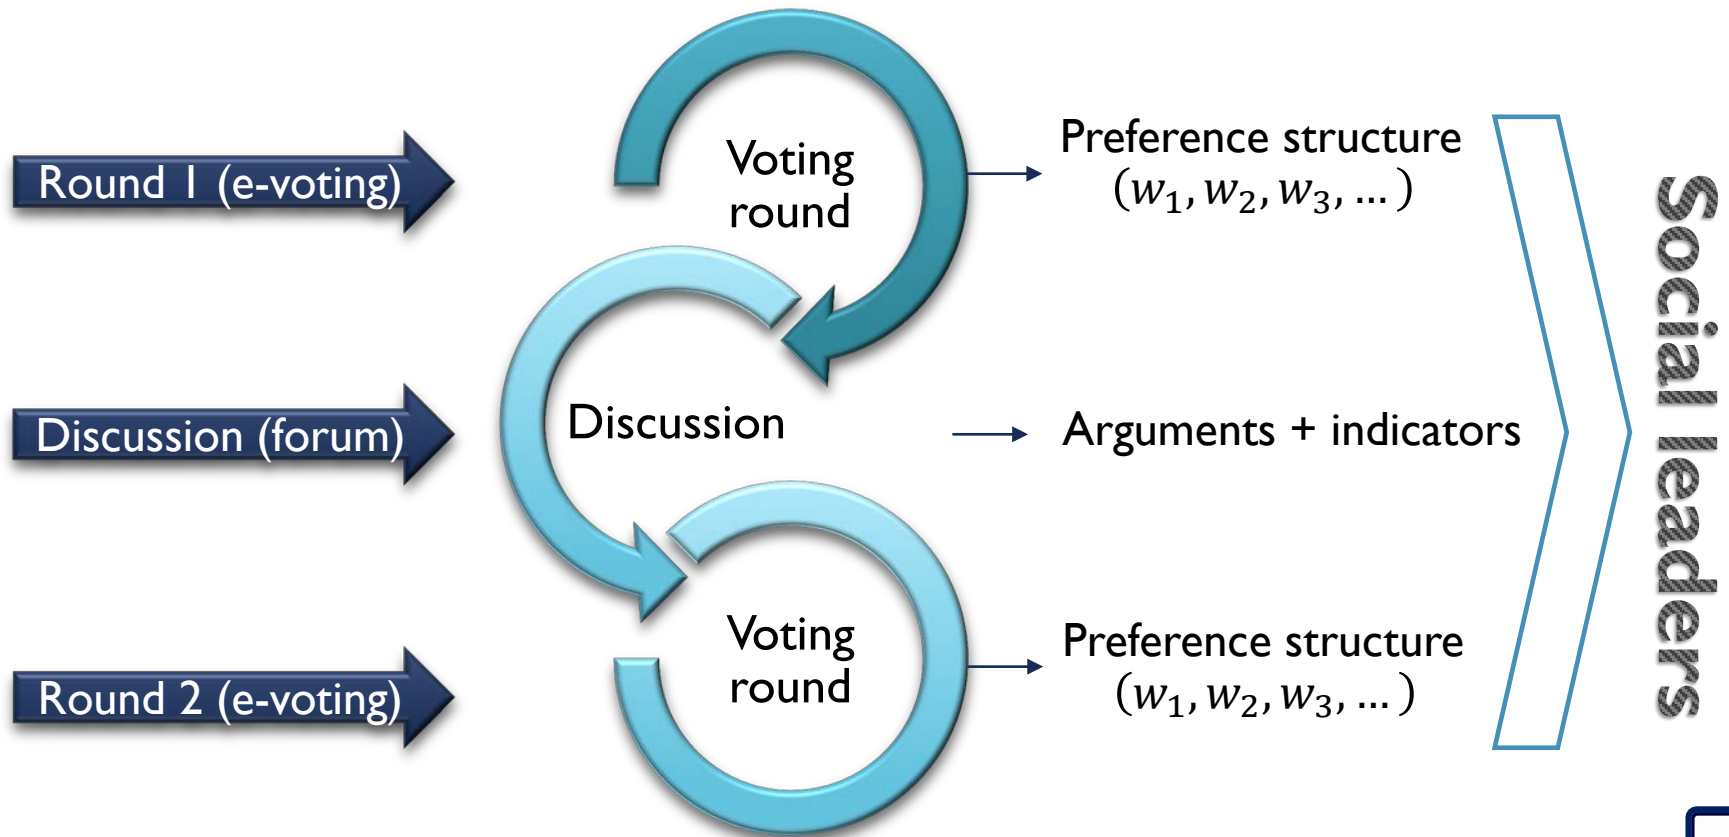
Round 1 (e-voting)

Discussion (forum)

Round 2 (e-voting)

Voting round

Discussion

Voting round

Preference structure $(w_1, w_2, w_3, \dots)$

Arguments + indicators

Preference structure $(w_1, w_2, w_3, \dots)$

Social leaders